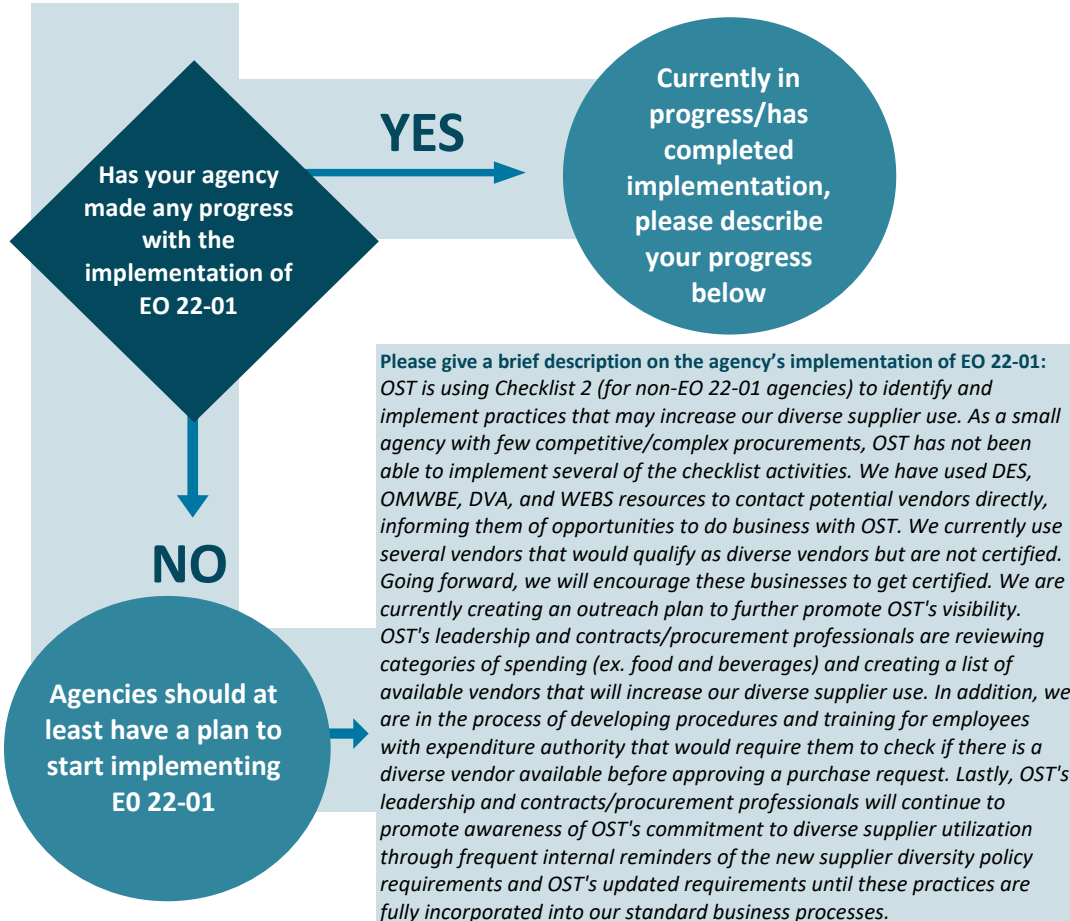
Has your agency made any progress with the implementation of EO 22-01

YES

Currently in progress/has completed implementation, please describe your progress below

NO

Agencies should at least have a plan to start implementing E0 22-01

Please give a brief description on the agency's implementation of EO 22-01:
OST is using Checklist 2 (for non-EO 22-01 agencies) to identify and implement practices that may increase our diverse supplier use. As a small agency with few competitive/complex procurements, OST has not been able to implement several of the checklist activities. We have used DES, OMWBE, DVA, and WEBS resources to contact potential vendors directly, informing them of opportunities to do business with OST. We currently use several vendors that would qualify as diverse vendors but are not certified. Going forward, we will encourage these businesses to get certified. We are currently creating an outreach plan to further promote OST's visibility. OST's leadership and contracts/procurement professionals are reviewing categories of spending (ex. food and beverages) and creating a list of available vendors that will increase our diverse supplier use. In addition, we are in the process of developing procedures and training for employees with expenditure authority that would require them to check if there is a diverse vendor available before approving a purchase request. Lastly, OST's leadership and contracts/procurement professionals will continue to promote awareness of OST's commitment to diverse supplier utilization through frequent internal reminders of the new supplier diversity policy requirements and OST's updated requirements until these practices are fully incorporated into our standard business processes.